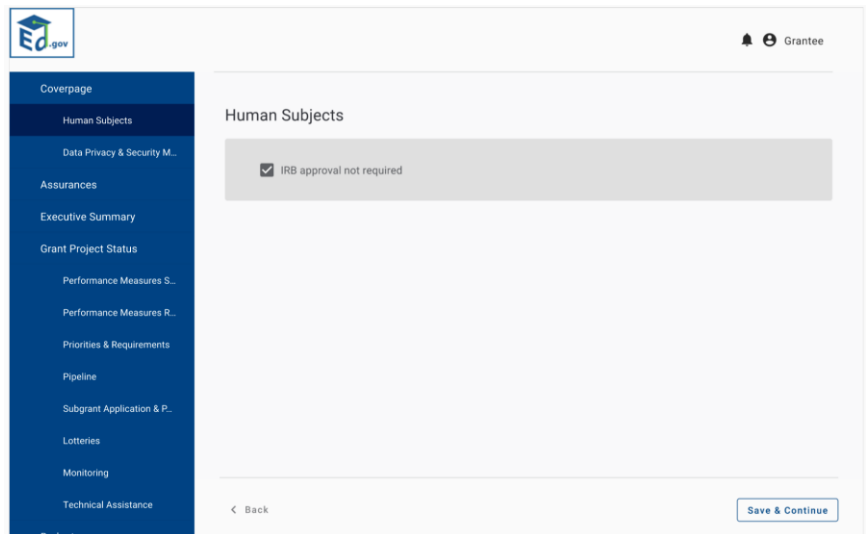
Ed.gov

Grantee

Coverpage

Human Subjects

Data Privacy & Security M...

Assurances

Executive Summary

Grant Project Status

Performance Measures S...

Performance Measures R...

Priorities & Requirements

Pipeline

Subgrant Application & P...

Lotteries

Monitoring

Technical Assistance

Human Subjects

IRB approval not required

< Back

Save & Continue